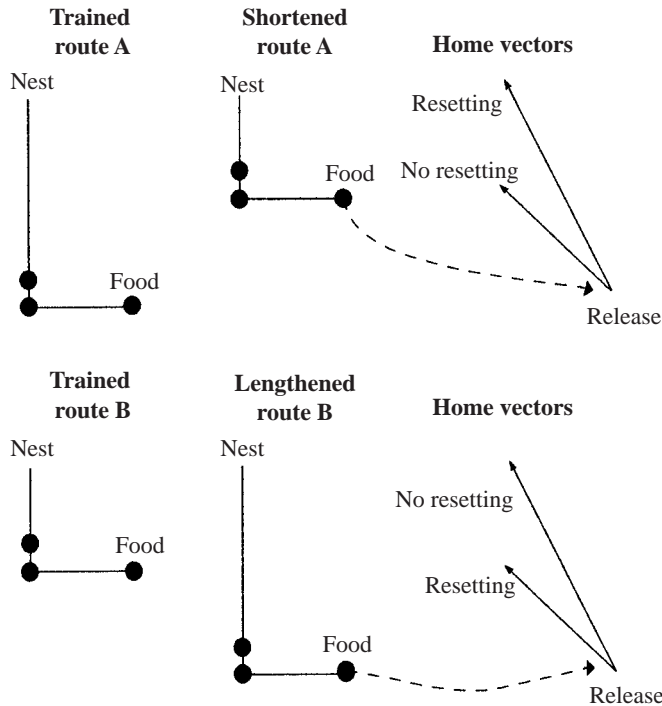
Trained route A

Nest

Food

Shortened route A

Nest

Food

Home vectors

Resetting

No resetting

Release

Trained route B

Nest

Food

Lengthened route B

Nest

Food

Home vectors

No resetting

Resetting

Release